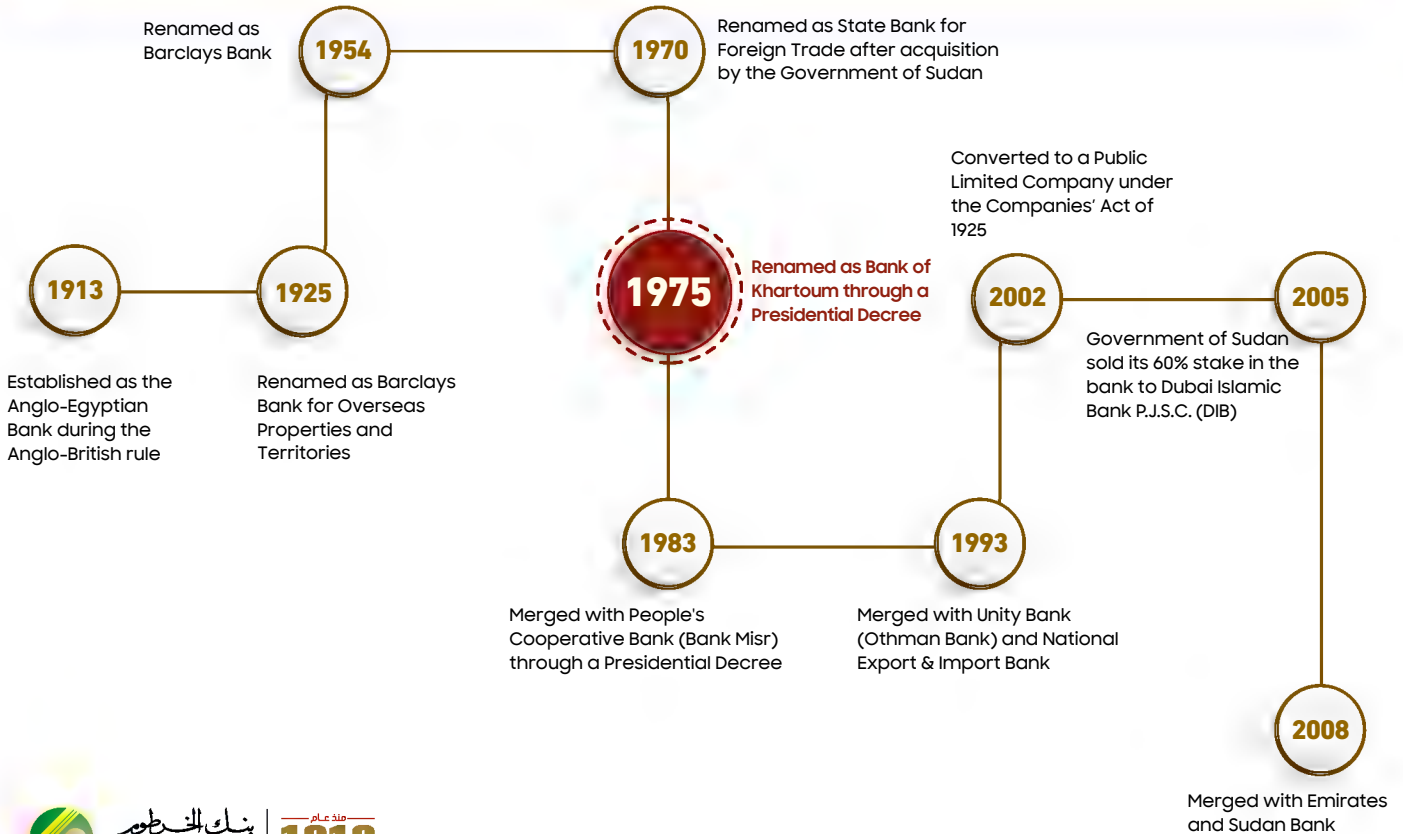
Renamed as Barclays Bank

1954

1970

Renamed as State Bank for Foreign Trade after acquisition by the Government of Sudan

Converted to a Public Limited Company under the Companies' Act of 1925

1913

1925

1975

Renamed as Bank of Khartoum through a Presidential Decree

2002

2005

Established as the Anglo-Egyptian Bank during the Anglo-British rule

Renamed as Barclays Bank for Overseas Properties and Territories

Government of Sudan sold its 60% stake in the bank to Dubai Islamic Bank P.J.S.C. (DIB)

1983

1993

Merged with People's Cooperative Bank (Bank Misr) through a Presidential Decree

Merged with Unity Bank (Othman Bank) and National Export & Import Bank

2008

Merged with Emirates and Sudan Bank

بنك الخرطوم

منذ عام

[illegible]